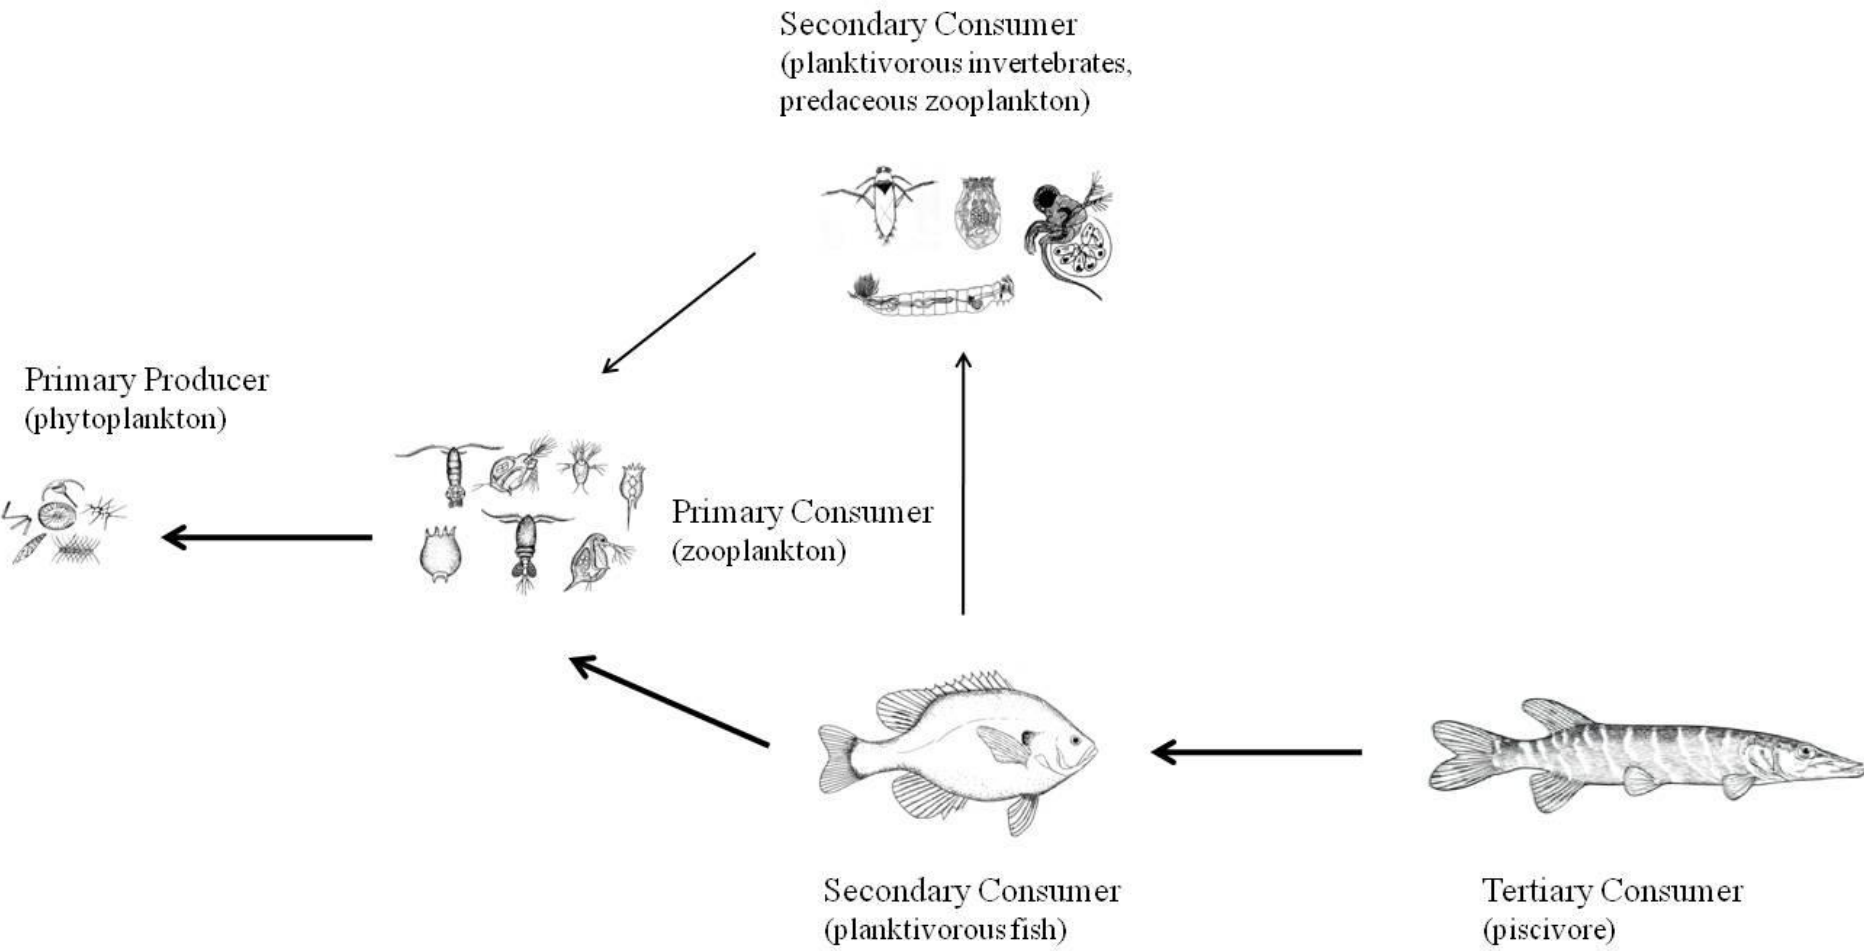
Secondary Consumer
(planktivorous invertebrates, predaceous zooplankton)

Primary Producer
(phytoplankton)

Primary Consumer
(zooplankton)

Secondary Consumer
(planktivorous fish)

Tertiary Consumer
(piscivore)